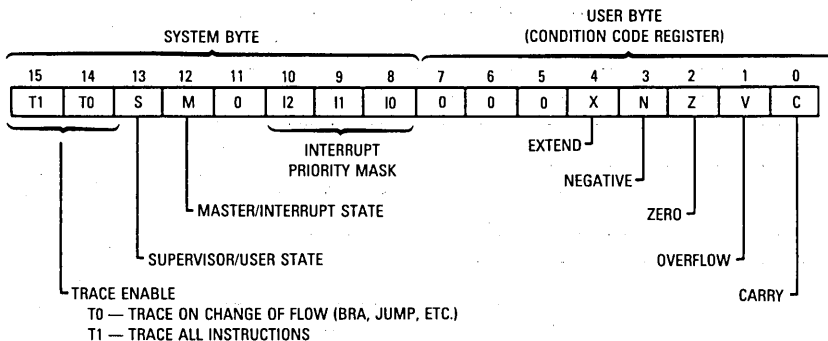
SYSTEM BYTE

USER BYTE
(CONDITION CODE REGISTER)

| 15 | 14 | 13 | 12 | 11 | 10 | 9 | 8 | 7 | 6 | 5 | 4 | 3 | 2 | 1 | 0 |
|---|---|---|---|---|---|---|---|---|---|---|---|---|---|---|---|
| T1 | T0 | S | M | 0 | I2 | I1 | I0 | 0 | 0 | 0 | X | N | Z | V | C |

INTERRUPT PRIORITY MASK

EXTEND

NEGATIVE

ZERO

OVERFLOW

CARRY

MASTER/INTERRUPT STATE

SUPERVISOR/USER STATE

TRACE ENABLE
T0 — TRACE ON CHANGE OF FLOW (BRA, JUMP, ETC.)
T1 — TRACE ALL INSTRUCTIONS